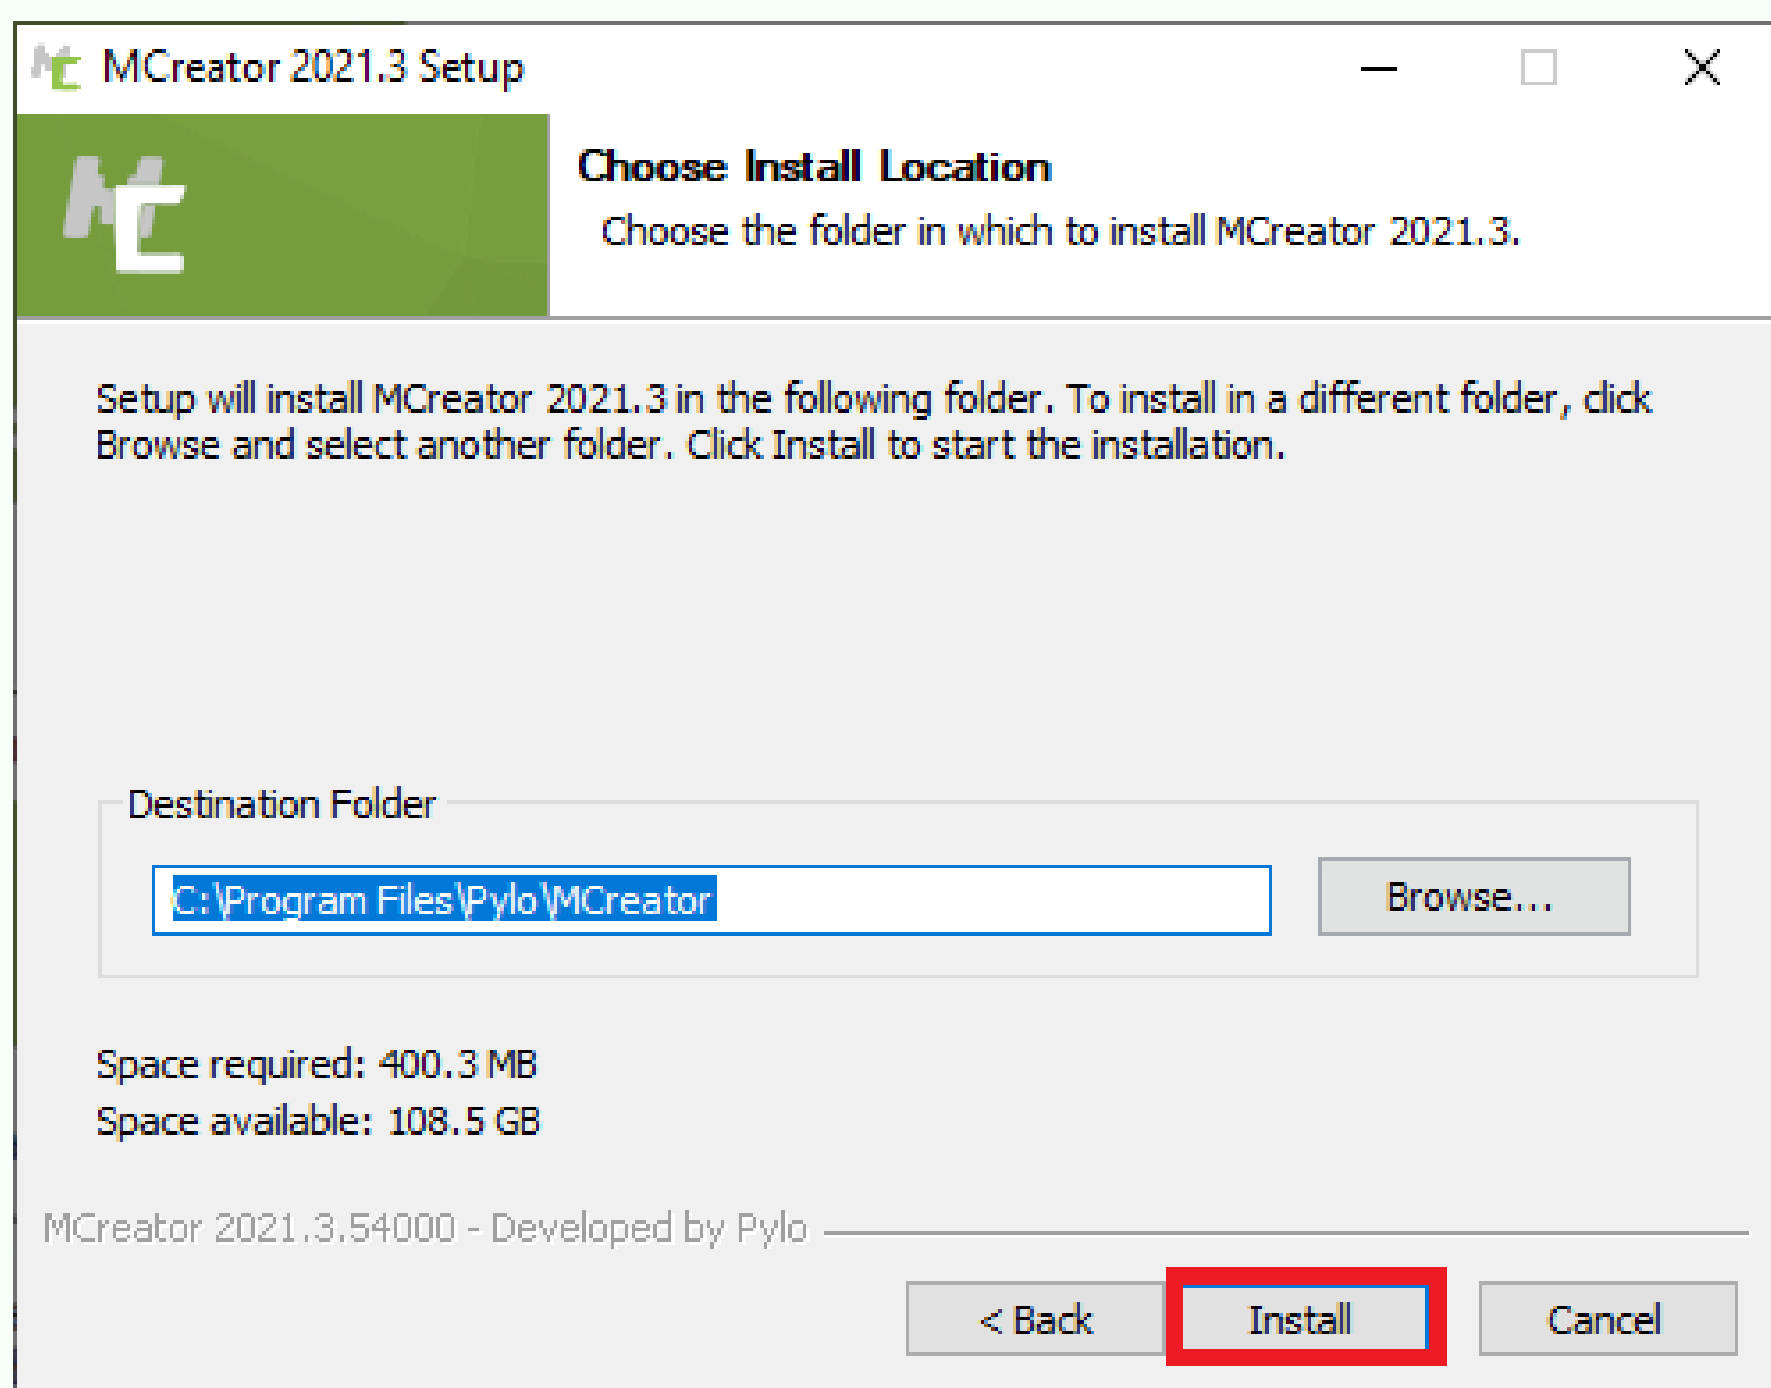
MCreator 2021.3 Setup

Choose Install Location

Choose the folder in which to install MCreator 2021.3.

Setup will install MCreator 2021.3 in the following folder. To install in a different folder, click Browse and select another folder. Click Install to start the installation.

Destination Folder

C:\Program Files\Pylo\MCreator

Browse...

Space required: 400.3 MB

Space available: 108.5 GB

MCreator 2021.3.54000 - Developed by Pylo

< Back

Install

Cancel